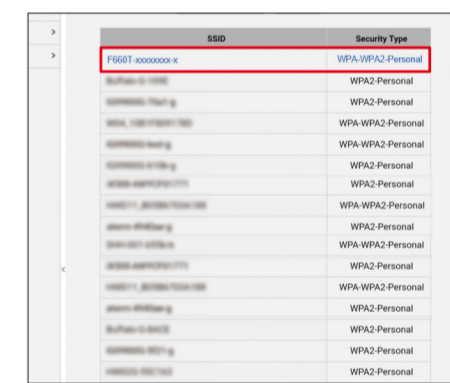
| SSID | Security Type |
|---|---|
| F660T-xxxxxxxx-x | WPA-WPA2-Personal |
| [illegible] | WPA2-Personal |
| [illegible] | WPA2-Personal |
| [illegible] | WPA-WPA2-Personal |
| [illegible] | WPA-WPA2-Personal |
| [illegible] | WPA2-Personal |
| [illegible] | WPA2-Personal |
| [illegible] | WPA-WPA2-Personal |
| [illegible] | WPA2-Personal |
| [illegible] | WPA-WPA2-Personal |
| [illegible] | WPA2-Personal |
| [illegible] | WPA-WPA2-Personal |
| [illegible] | WPA2-Personal |
| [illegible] | WPA2-Personal |
| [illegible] | WPA2-Personal |
| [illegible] | WPA2-Personal |